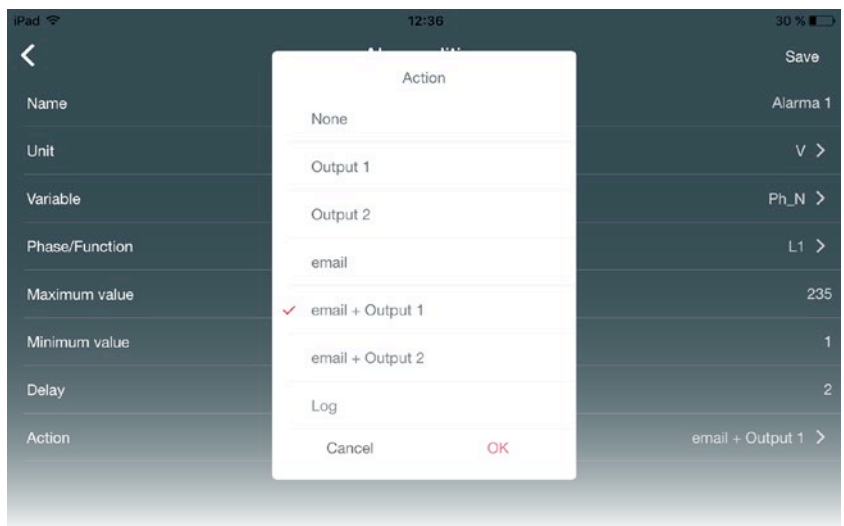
iPad
12:36
30 %

<
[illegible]
Save

Name
Alarma 1

Unit
V >

Variable
Ph_N >

Phase/Function
L1 >

Maximum value
235

Minimum value
1

Delay
2

Action
email + Output 1 >

Action
None
Output 1
Output 2
email
✓ email + Output 1
email + Output 2
Log
Cancel
OK